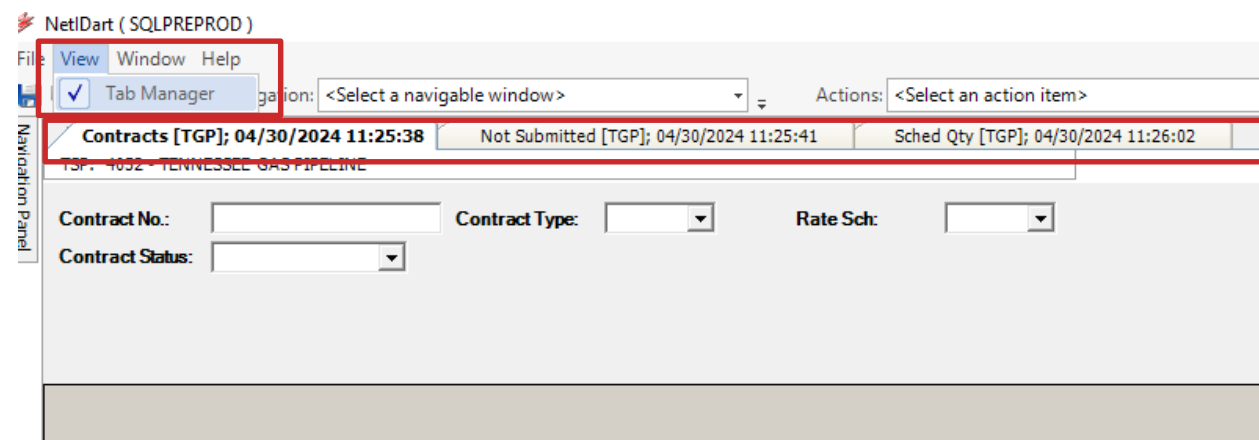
NetlDart ( SQLPREPROD )

File View Window Help

Tab Manager

gation: <Select a navigable window>

Actions: <Select an action item>

Navigation Panel

Contracts [TGP]; 04/30/2024 11:25:38

Not Submitted [TGP]; 04/30/2024 11:25:41

Sched Qty [TGP]; 04/30/2024 11:26:02

TSP: 4032 - TENNESSEE GAS PIPELINE

Contract No.:

Contract Type:

Rate Sch:

Contract Status: